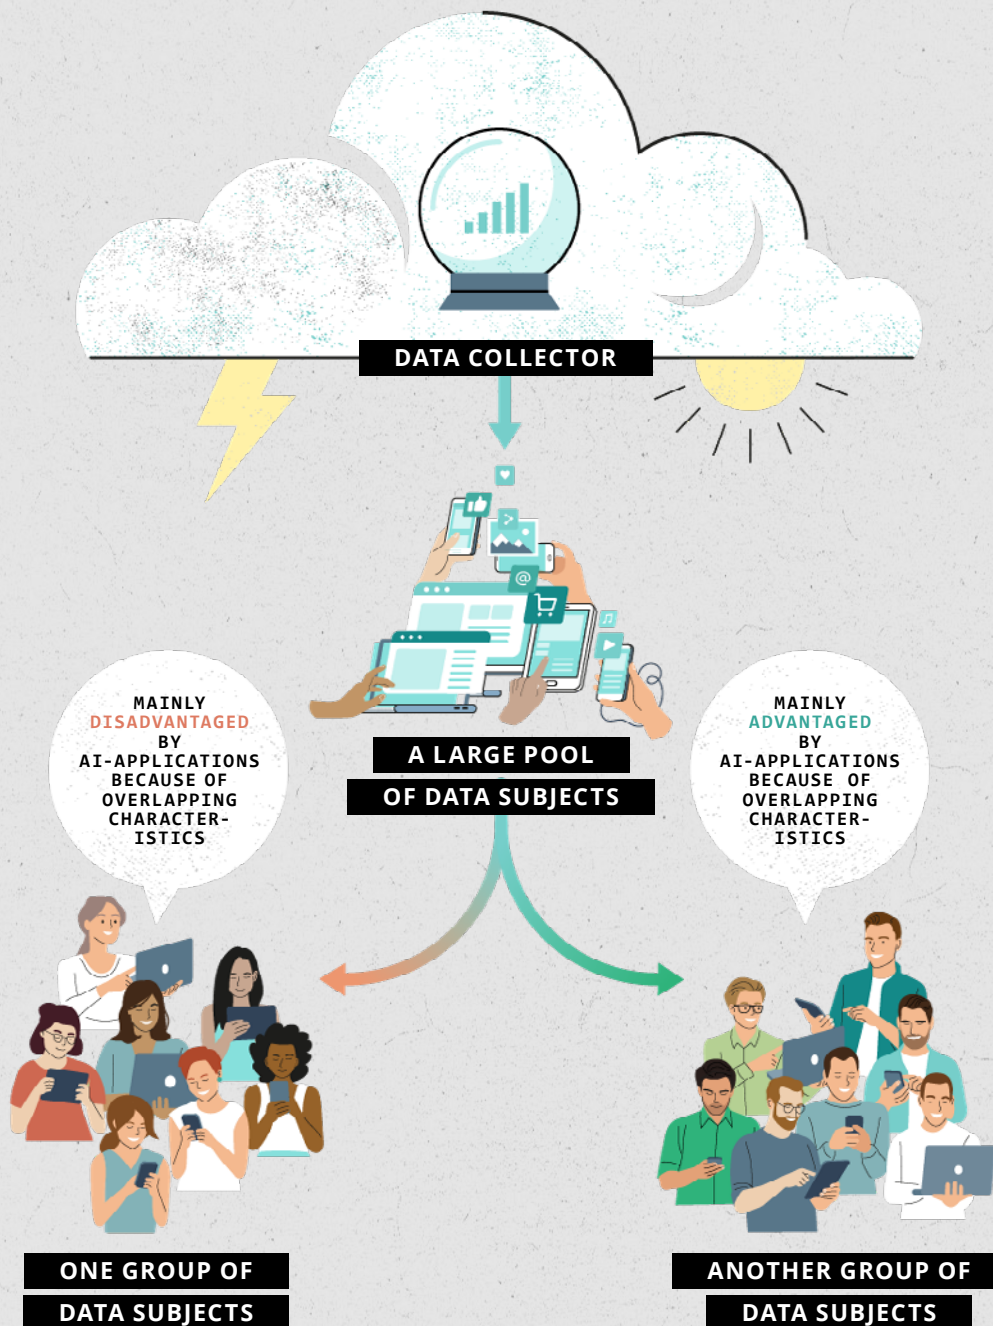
DATA COLLECTOR

A LARGE POOL OF DATA SUBJECTS

MAINLY DISADVANTAGED BY AI-APPLICATIONS BECAUSE OF OVERLAPPING CHARACTERISTICS

MAINLY ADVANTAGED BY AI-APPLICATIONS BECAUSE OF OVERLAPPING CHARACTERISTICS

ONE GROUP OF DATA SUBJECTS

ANOTHER GROUP OF DATA SUBJECTS